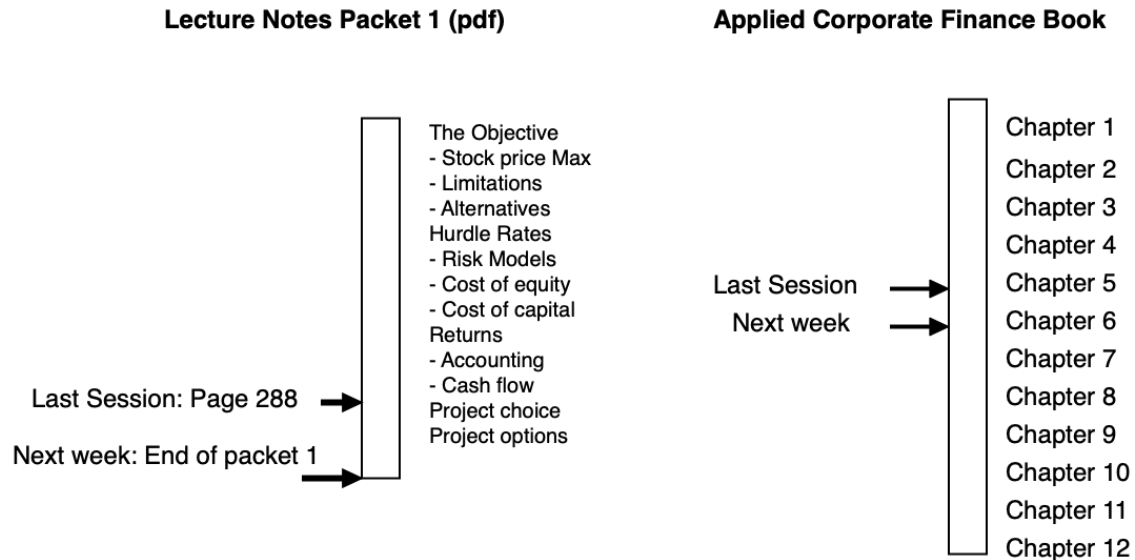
Lecture Notes Packet 1 (pdf)

The Objective
- Stock price Max
- Limitations
- Alternatives
Hurdle Rates
- Risk Models
- Cost of equity
- Cost of capital
Returns
- Accounting
- Cash flow
Project choice
Project options

Last Session: Page 288

Next week: End of packet 1

Applied Corporate Finance Book

Chapter 1
Chapter 2
Chapter 3
Chapter 4
Chapter 5
Chapter 6
Chapter 7
Chapter 8
Chapter 9
Chapter 10
Chapter 11
Chapter 12

Last Session

Next week